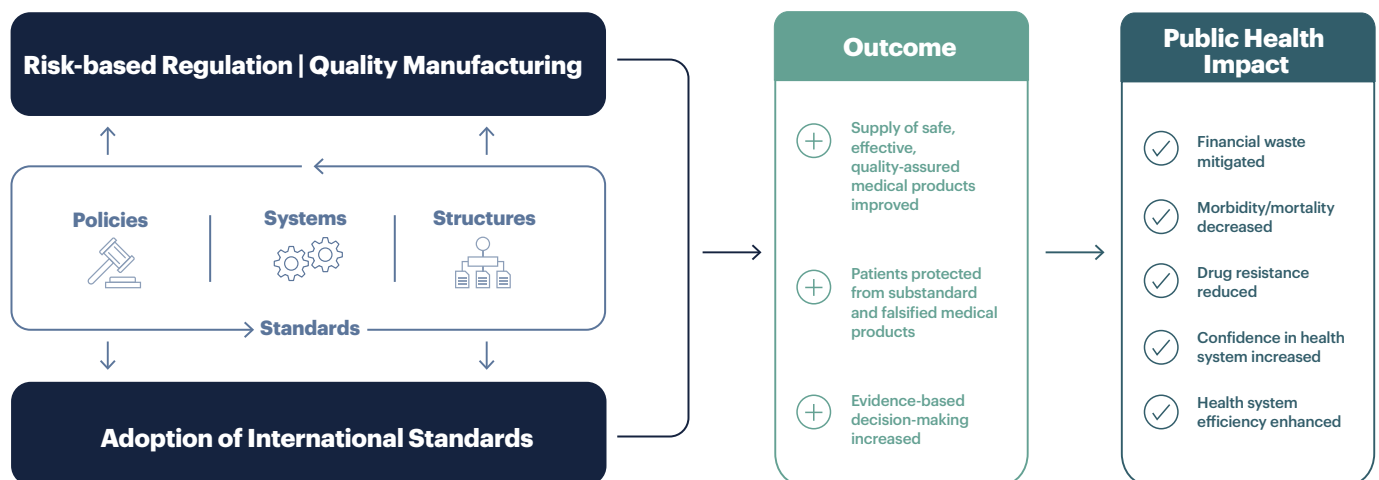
Risk-based Regulation | Quality Manufacturing

Policies

Systems

Structures

Standards

Adoption of International Standards

Outcome

Supply of safe, effective, quality-assured medical products improved

Patients protected from substandard and falsified medical products

Evidence-based decision-making increased

Public Health Impact

Financial waste mitigated

Morbidity/mortality decreased

Drug resistance reduced

Confidence in health system increased

Health system efficiency enhanced